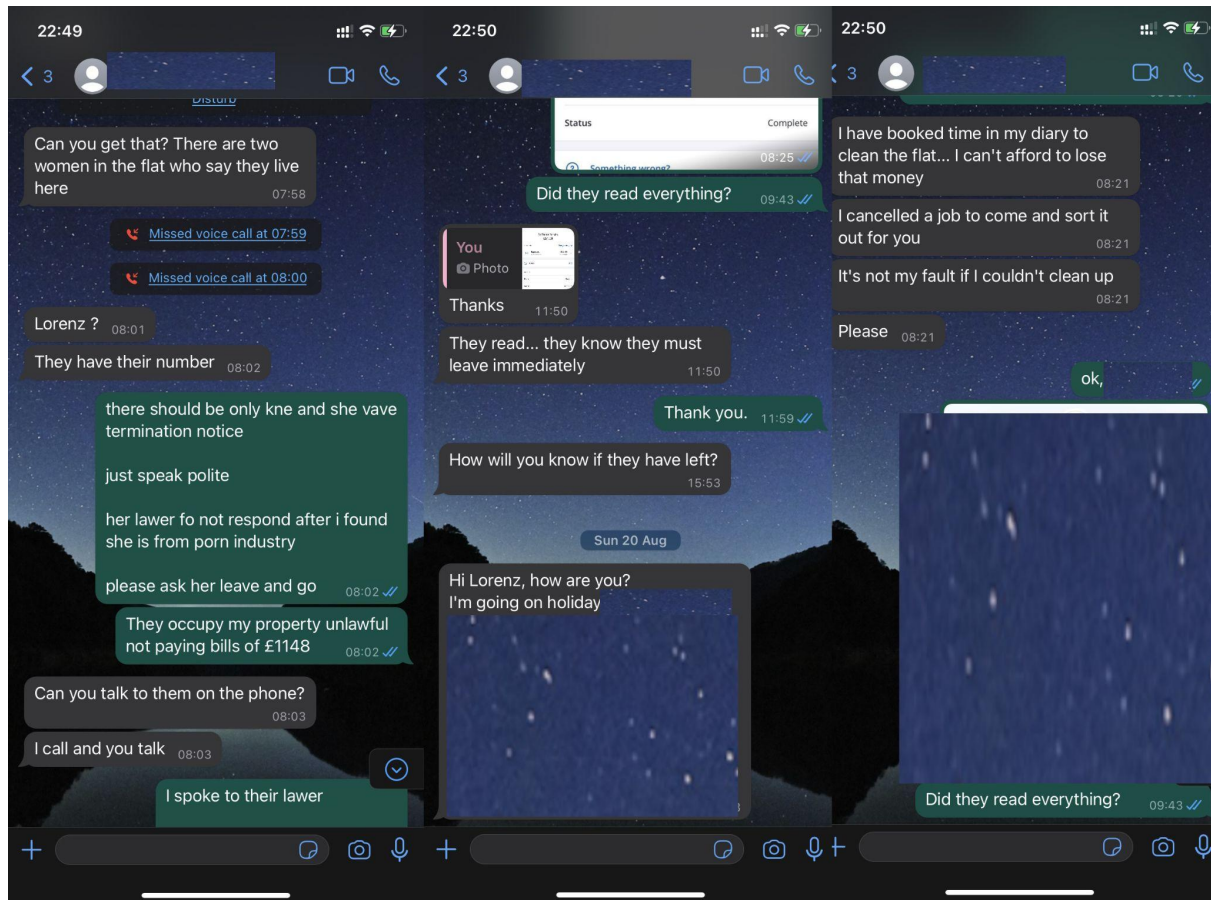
22:49

< 3

Disturb

Can you get that? There are two women in the flat who say they live here 07:58

Missed voice call at 07:59

Missed voice call at 08:00

Lorenz ? 08:01

They have their number 08:02

there should be only kne and she vave termination notice

just speak polite

her lawer fo not respond after i found she is from porn industry

please ask her leave and go 08:02

They occupy my property unlawful not paying bills of £1148 08:02

Can you talk to them on the phone? 08:03

I call and you talk 08:03

I spoke to their lawer

22:50

< 3

Status Complete

Something wrong? 08:25

Did they read everything? 09:43

You
Photo

Thanks 11:50

They read... they know they must leave immediately 11:50

Thank you. 11:59

How will you know if they have left? 15:53

Sun 20 Aug

Hi Lorenz, how are you?
I'm going on holiday

22:50

< 3

I have booked time in my diary to clean the flat... I can't afford to lose that money 08:21

I cancelled a job to come and sort it out for you 08:21

It's not my fault if I couldn't clean up 08:21

Please 08:21

ok,

Did they read everything? 09:43